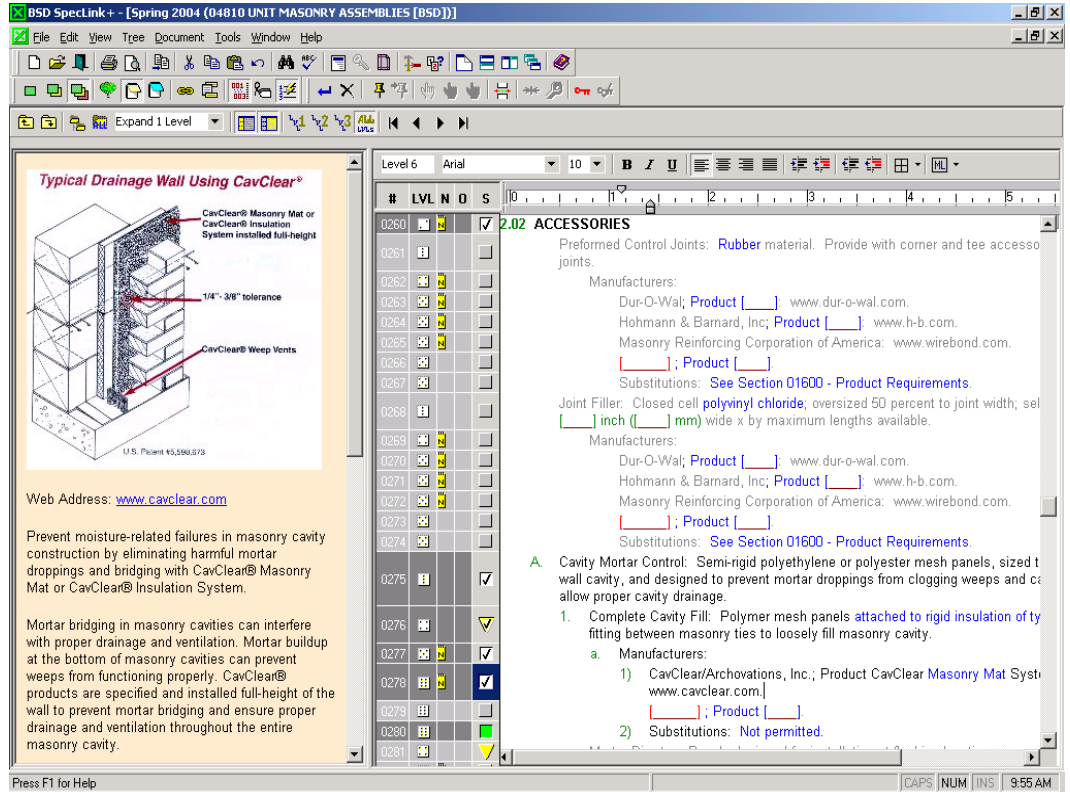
BSD SpecLink+ - [Spring 2004 (04810 UNIT MASONRY ASSEMBLIES [BSD])]

File Edit View Tree Document Tools Window Help

Expand 1 Level

Level 6 Arial 10 B I U

Typical Drainage Wall Using CavClear®

CavClear® Masonry Mat or CavClear® Insulation System installed full-height

1/4" - 3/8" tolerance

CavClear® Weep Vents

U.S. Patent #5,598,673

Web Address: www.cavclear.com

Prevent moisture-related failures in masonry cavity construction by eliminating harmful mortar droppings and bridging with CavClear® Masonry Mat or CavClear® Insulation System.

Mortar bridging in masonry cavities can interfere with proper drainage and ventilation. Mortar buildup at the bottom of masonry cavities can prevent weeps from functioning properly. CavClear® products are specified and installed full-height of the wall to prevent mortar bridging and ensure proper drainage and ventilation throughout the entire masonry cavity.

| # | LVL | N | O | S |
|---|---|---|---|---|
| 0260 | | N | | |
| 0261 | | | | |
| 0262 | | N | | |
| 0263 | | N | | |
| 0264 | | N | | |
| 0265 | | N | | |
| 0266 | | | | |
| 0267 | | | | |
| 0268 | | | | |
| 0269 | | N | | |
| 0270 | | N | | |
| 0271 | | N | | |
| 0272 | | N | | |
| 0273 | | | | |
| 0274 | | | | |
| 0275 | | | | |
| 0276 | | | | |
| 0277 | | N | | |
| 0278 | | N | | |
| 0279 | | | | |
| 0280 | | | | |
| 0281 | | | | |

2.02 ACCESSORIES

Preformed Control Joints: Rubber material. Provide with corner and tee accesso joints.

Manufacturers:

Dur-O-Wal; Product [____]: www.dur-o-wal.com.

Hohmann & Barnard, Inc; Product [____]: www.h-b.com.

Masonry Reinforcing Corporation of America: www.wirebond.com.

[______]; Product [____].

Substitutions: See Section 01600 - Product Requirements.

Joint Filler: Closed cell polyvinyl chloride; oversized 50 percent to joint width; sel [____] inch ([____] mm) wide x by maximum lengths available.

Manufacturers:

Dur-O-Wal; Product [____]: www.dur-o-wal.com.

Hohmann & Barnard, Inc; Product [____]: www.h-b.com.

Masonry Reinforcing Corporation of America: www.wirebond.com.

[______]; Product [____].

Substitutions: See Section 01600 - Product Requirements.

A. Cavity Mortar Control: Semi-rigid polyethylene or polyester mesh panels, sized t wall cavity, and designed to prevent mortar droppings from clogging weeps and ca allow proper cavity drainage.

1. Complete Cavity Fill: Polymer mesh panels attached to rigid insulation of ty fitting between masonry ties to loosely fill masonry cavity.

a. Manufacturers:

1) CavClear/Archovations, Inc.; Product CavClear Masonry Mat Syst www.cavclear.com.

[______]; Product [____].

2) Substitutions: Not permitted.

Press F1 for Help CAPS NUM INS 9:55 AM